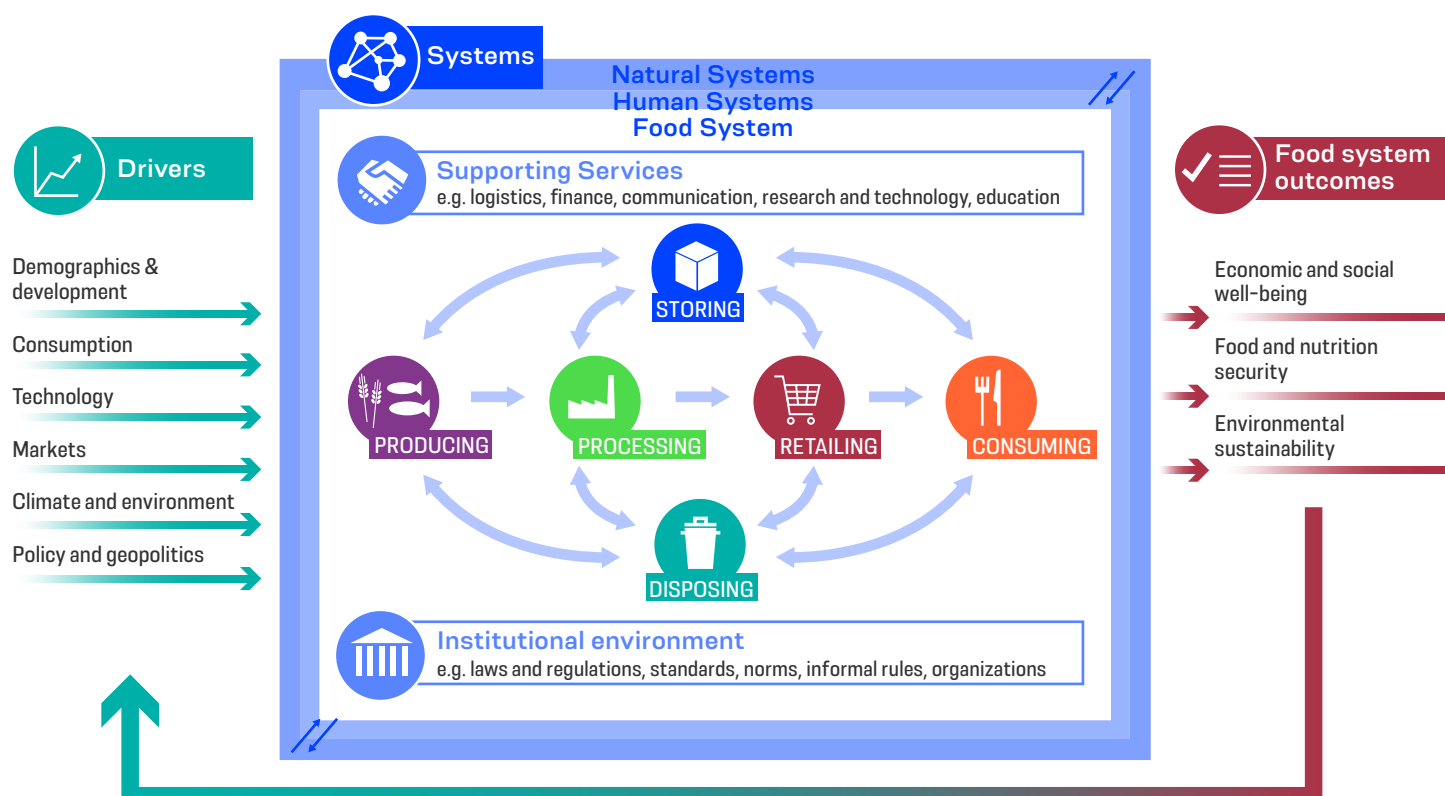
Systems

Natural Systems
Human Systems
Food System

Drivers

Demographics & development

Consumption

Technology

Markets

Climate and environment

Policy and geopolitics

Supporting Services
e.g. logistics, finance, communication, research and technology, education

STORING

PRODUCING

PROCESSING

RETAILING

CONSUMING

DISPOSING

Institutional environment
e.g. laws and regulations, standards, norms, informal rules, organizations

Food system outcomes

Economic and social well-being

Food and nutrition security

Environmental sustainability